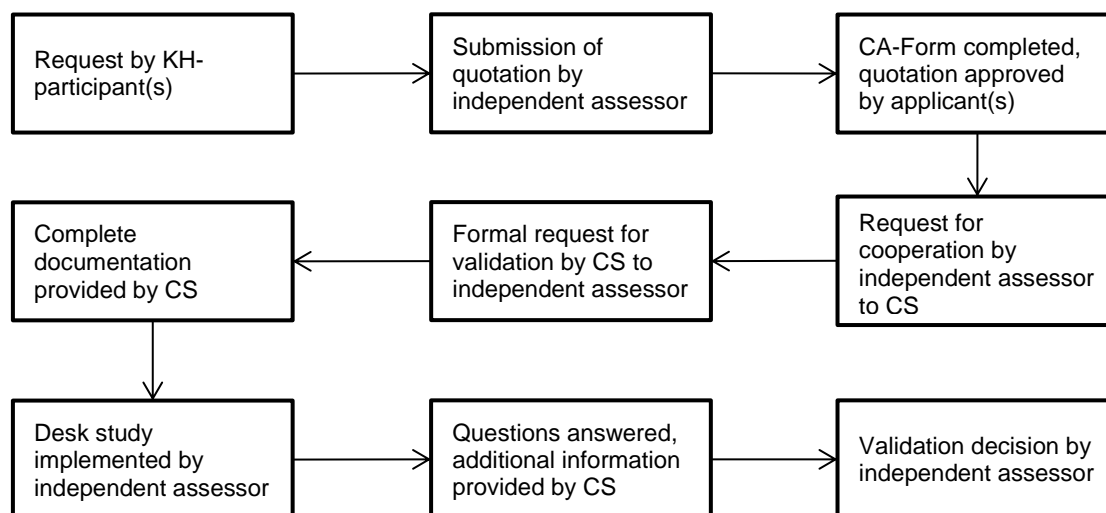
Request by KH-participant(s)

Submission of quotation by independent assessor

CA-Form completed, quotation approved by applicant(s)

Request for cooperation by independent assessor to CS

Formal request for validation by CS to independent assessor

Complete documentation provided by CS

Desk study implemented by independent assessor

Questions answered, additional information provided by CS

Validation decision by independent assessor